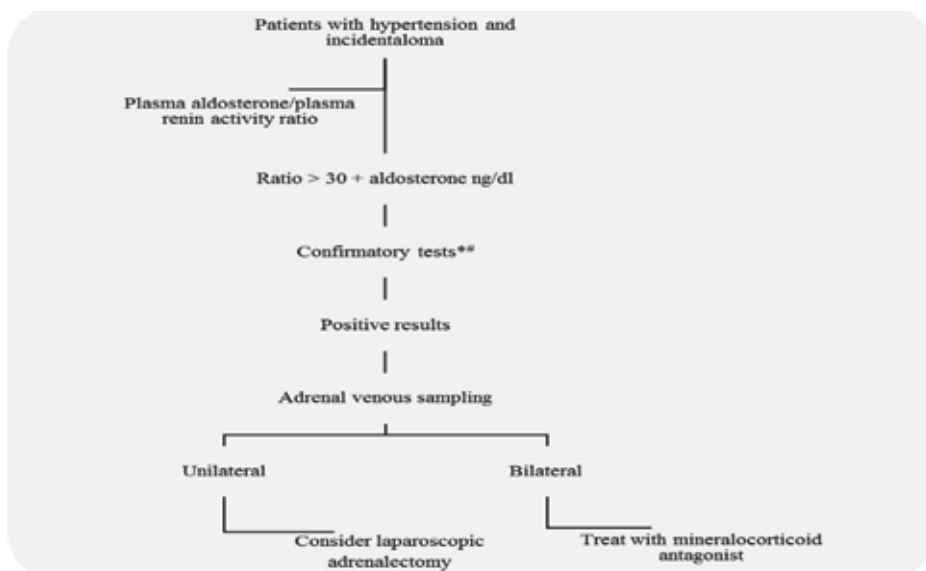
Patients with hypertension and incidentaloma

Plasma aldosterone/plasma renin activity ratio

Ratio > 30 + aldosterone ng/dl

Confirmatory tests**

Positive results

Adrenal venous sampling

Unilateral

Bilateral

Consider laparoscopic adrenalectomy

Treat with mineralocorticoid antagonist